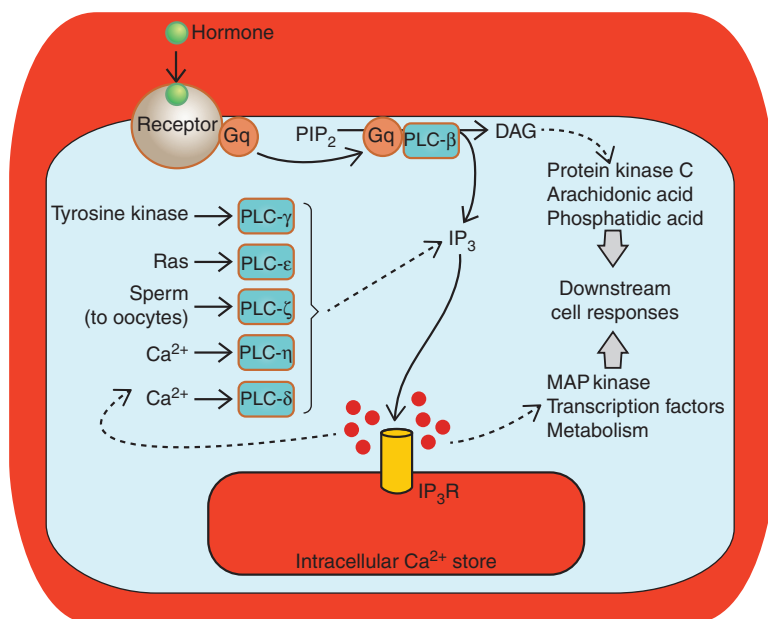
Hormone

Receptor

Gq

$PIP_2$

Gq

PLC-β

DAG

Protein kinase C
Arachidonic acid
Phosphatidic acid

Tyrosine kinase

PLC-γ

Ras

PLC-ε

Sperm (to oocytes)

PLC-ζ

$Ca^{2+}$

PLC-η

$Ca^{2+}$

PLC-δ

$IP_3$

Downstream cell responses

MAP kinase
Transcription factors
Metabolism

$IP_3R$

Intracellular $Ca^{2+}$ store